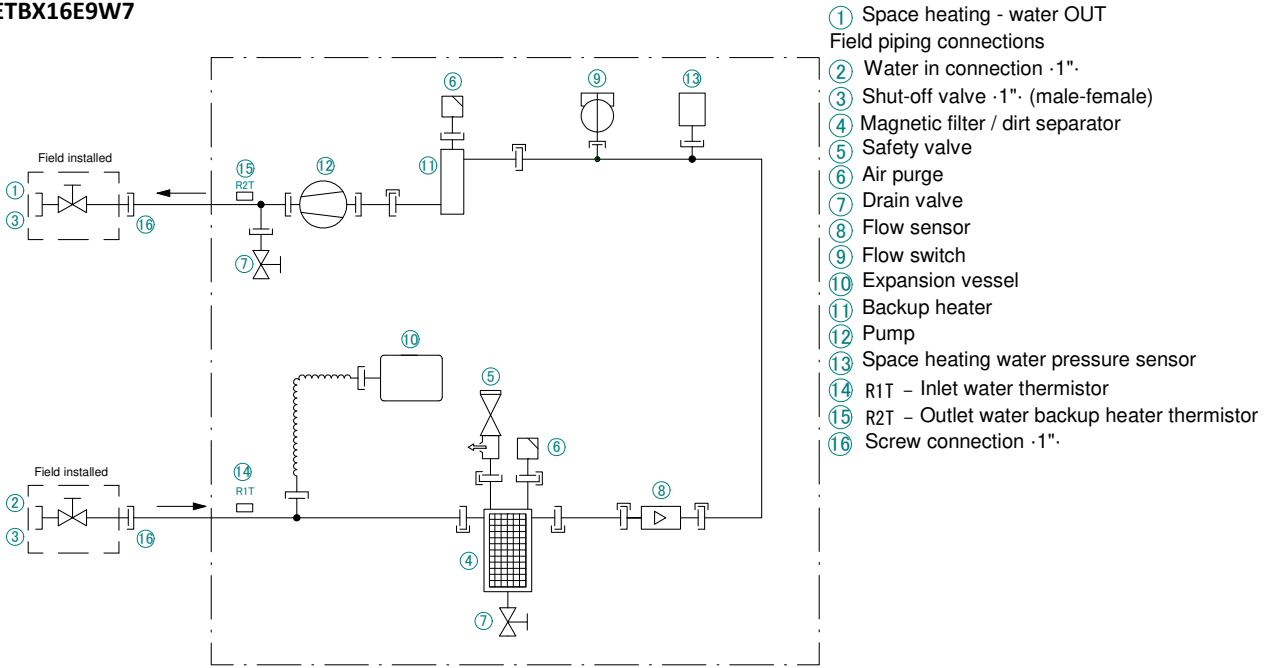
ETBX16E9W7

Field installed

①
③
⑯
⑮
R2T
⑫
⑦
⑪
⑥
⑨
⑬

⑩
⑤
⑥

Field installed

②
③
⑯
⑭
R1T
④
⑦
⑧

① Space heating - water OUT
Field piping connections
② Water in connection ·1"·
③ Shut-off valve ·1"· (male-female)
④ Magnetic filter / dirt separator
⑤ Safety valve
⑥ Air purge
⑦ Drain valve
⑧ Flow sensor
⑨ Flow switch
⑩ Expansion vessel
⑪ Backup heater
⑫ Pump
⑬ Space heating water pressure sensor
⑭ R1T – Inlet water thermistor
⑮ R2T – Outlet water backup heater thermistor
⑯ Screw connection ·1"·